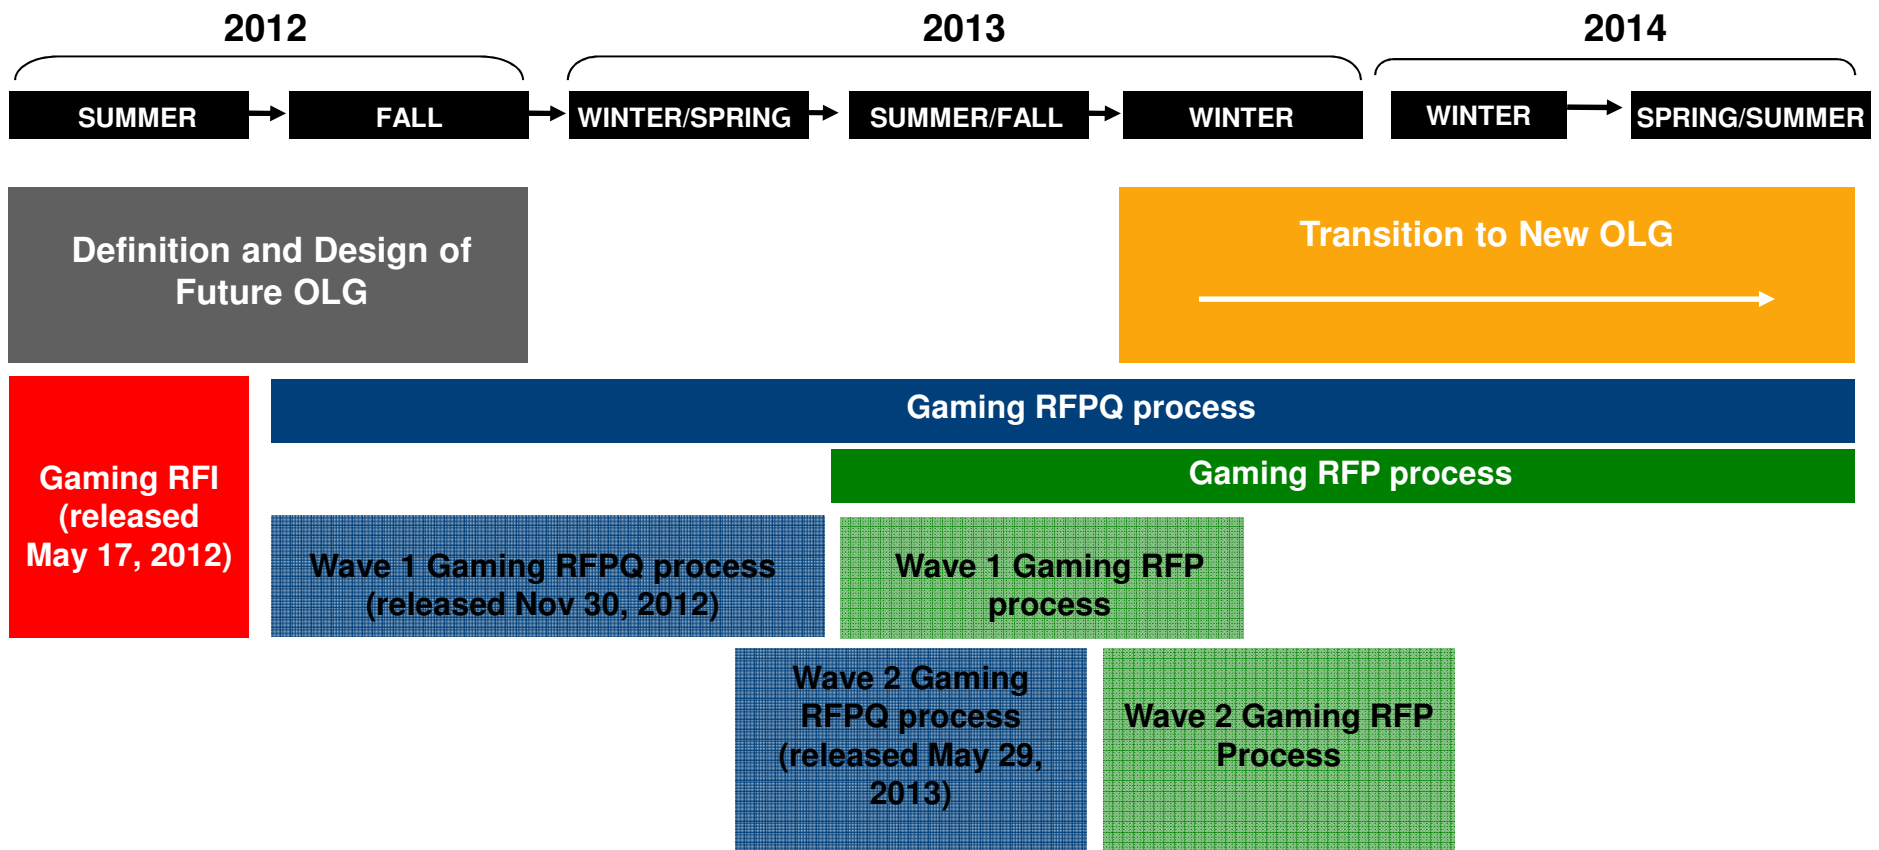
2012

2013

2014

SUMMER

FALL

WINTER/SPRING

SUMMER/FALL

WINTER

WINTER

SPRING/SUMMER

Definition and Design of Future OLG

Transition to New OLG

Gaming RFI (released May 17, 2012)

Gaming RFPQ process

Gaming RFP process

Wave 1 Gaming RFPQ process (released Nov 30, 2012)

Wave 1 Gaming RFP process

Wave 2 Gaming RFPQ process (released May 29, 2013)

Wave 2 Gaming RFP Process